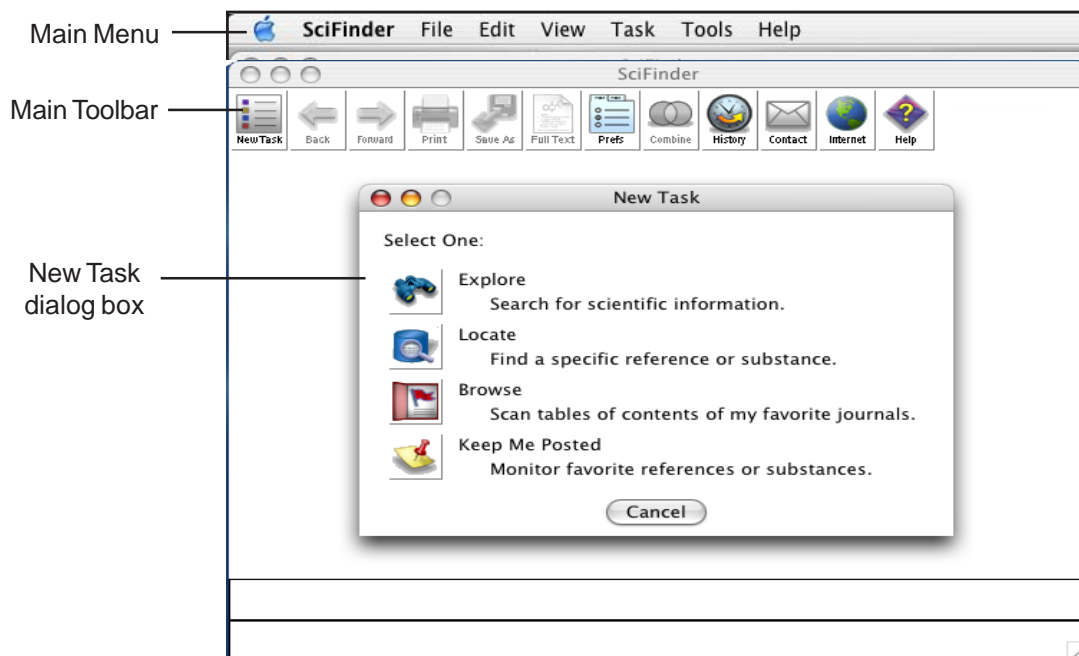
Main Menu

SciFinder File Edit View Task Tools Help

SciFinder

Main Toolbar

New Task Back Forward Print Save As Full Text Prefs Combine History Contact Internet Help

New Task dialog box

New Task

Select One:

Explore
Search for scientific information.

Locate
Find a specific reference or substance.

Browse
Scan tables of contents of my favorite journals.

Keep Me Posted
Monitor favorite references or substances.

Cancel